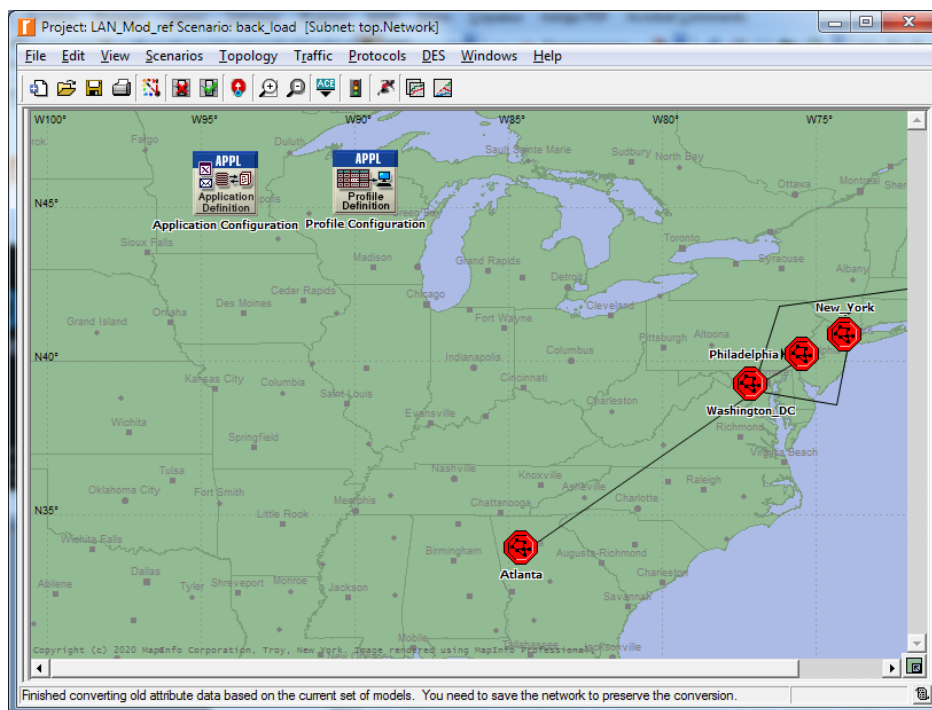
Project: LAN_Mod_ref Scenario: back_load [Subnet: top.Network]

File Edit View Scenarios Topology Traffic Protocols DES Windows Help

W100° W95° W90° W85° W80° W75°

N45° N40° N35°

APPL
Application Definition
Application Configuration

APPL
Profile Definition
Profile Configuration

Fargo Duluth Sault Sainte Marie Sudbury North Bay Ottawa Montreal Sioux Falls Toronto Syracuse Albany Madison Grand Rapids Detroit Cedar Rapids Chicago Cleveland Des Moines Grand Island Omaha Fort Wayne Pittsburgh Altoona Indianapolis Columbus Kansas City Columbia Cincinnati Saint Louis Charleston Evansville Wichita Springfield Richmond Virginia Beach Nashville Knoxville Asheville Tulsa Raleigh Oklahoma City Fort Smith Chattanooga Charlotte Little Rock Memphis Wichita Falls Birmingham Augusta-Richmond Abilene Dallas Tyler Shreveport Monroe Jackson Charleston Savannah Mobile Jacksonville

New_York
Philadelphia
Washington_DC
Atlanta

Copyright (c) 2020 MapInfo Corporation, Troy, New York. Image rendered using MapInfo Professional

Finished converting old attribute data based on the current set of models. You need to save the network to preserve the conversion.